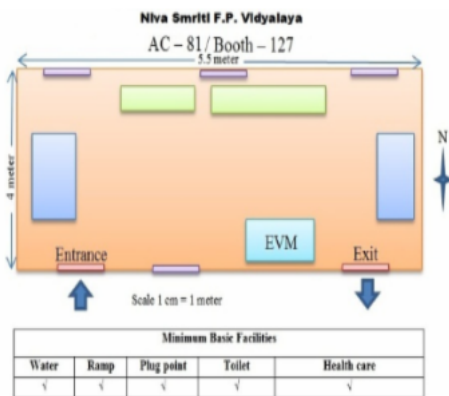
Niva Smriti F.P. Vidyalaya

AC – 81 / Booth – 127

5.5 meter

4 meter

N

EVM

Entrance

Exit

Scale 1 cm = 1 meter

| Minimum Basic Facilities | | | | |
|---|---|---|---|---|
| Water | Ramp | Plug point | Toilet | Health care |
| √ | √ | √ | √ | √ |